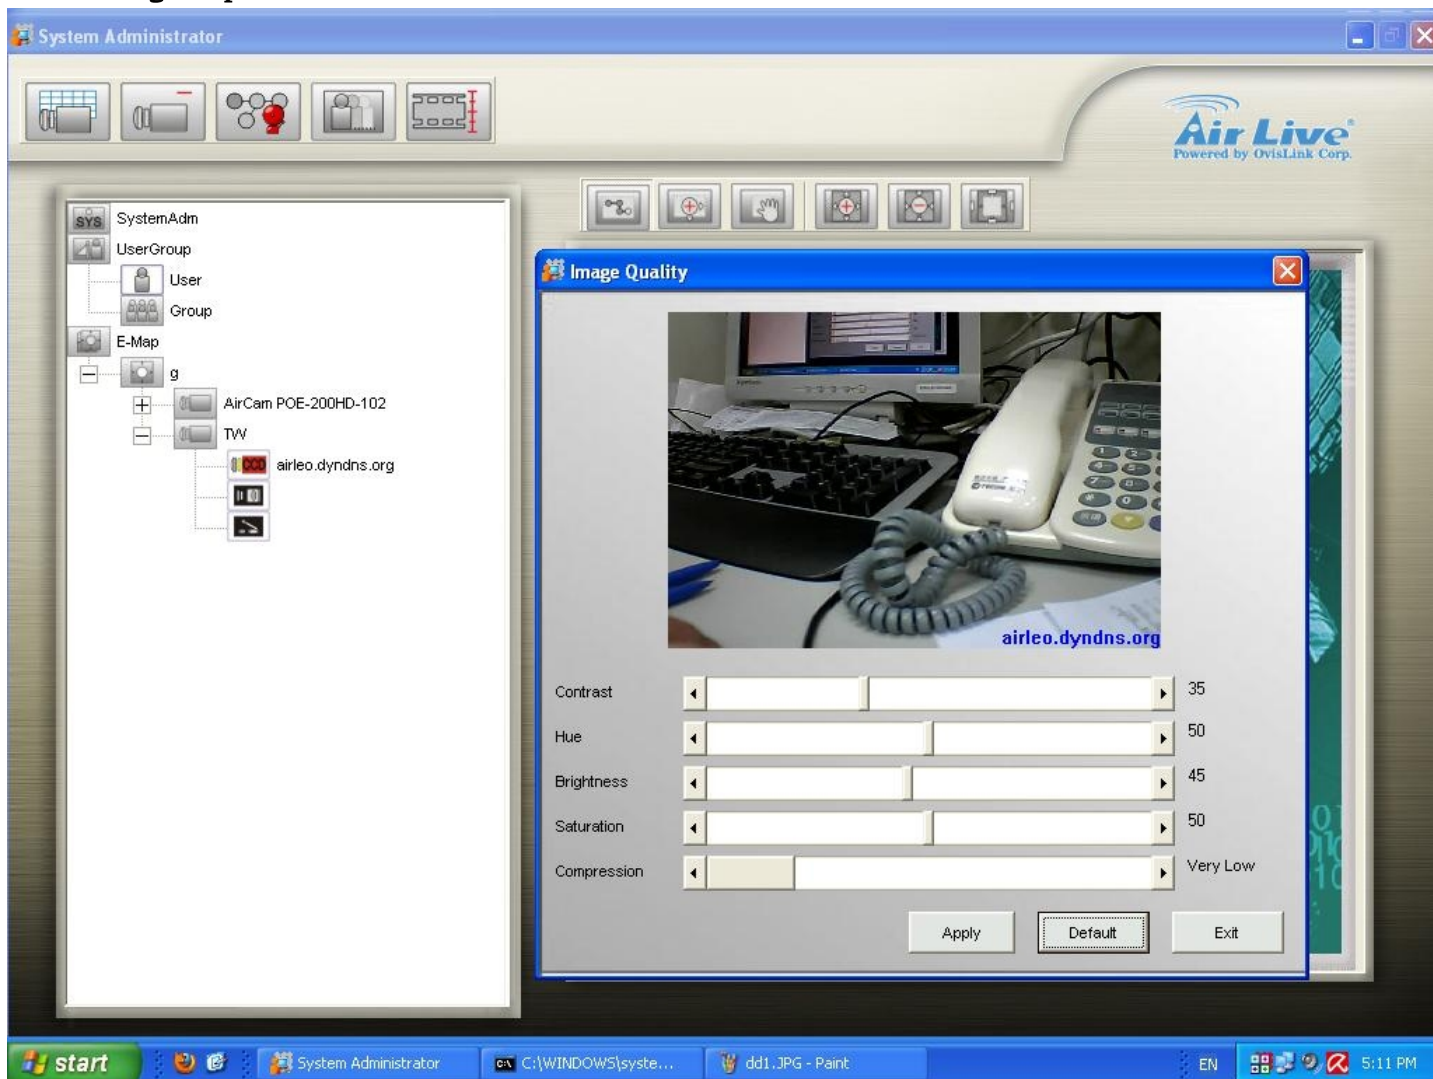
System Administrator

Air Live
Powered by OvisLink Corp.

SYS SystemAdm
UserGroup
User
Group
E-Map
g
AirCam POE-200HD-102
TW
airleo.dyndns.org

Image Quality

airleo.dyndns.org

Contrast 35
Hue 50
Brightness 45
Saturation 50
Compression Very Low

Apply
Default
Exit

start
System Administrator
C:\WINDOWS\syste...
dd1.JPG - Paint
EN
5:11 PM